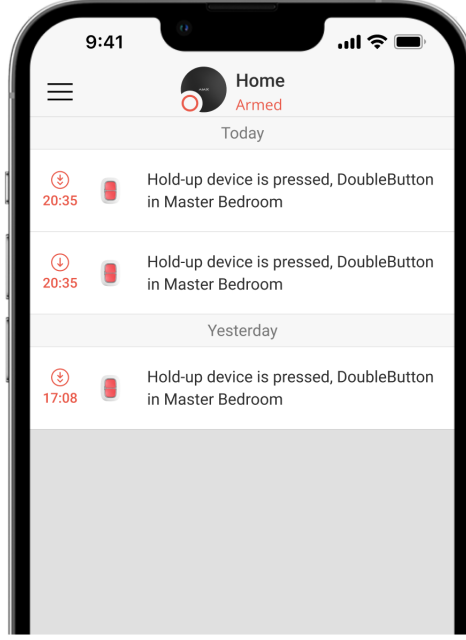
9:41

Home
Armed

Today

20:35 Hold-up device is pressed, DoubleButton in Master Bedroom

20:35 Hold-up device is pressed, DoubleButton in Master Bedroom

Yesterday

17:08 Hold-up device is pressed, DoubleButton in Master Bedroom